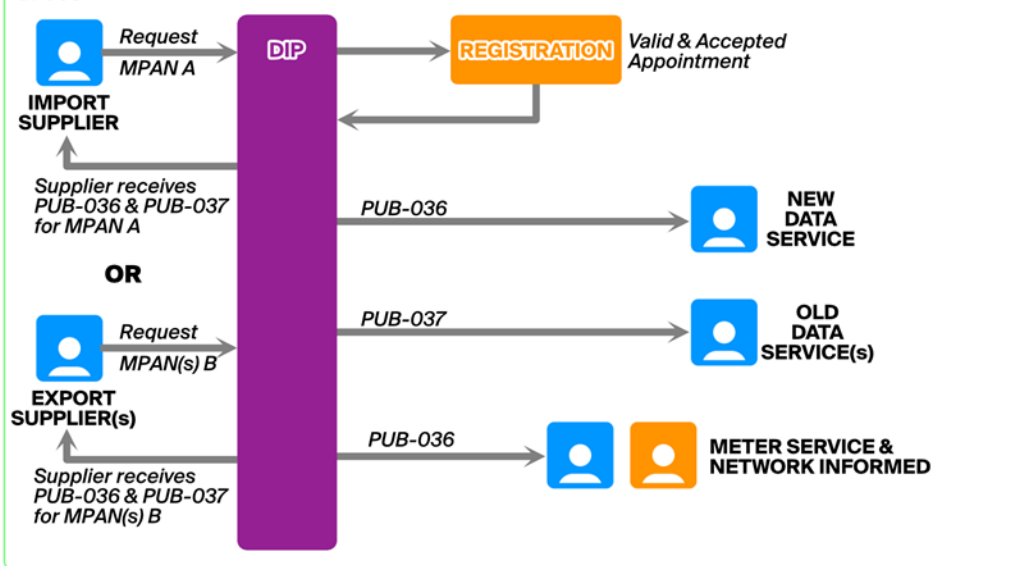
Request
MPAN A

IMPORT SUPPLIER

DIP

REGISTRATION

Valid & Accepted Appointment

Supplier receives PUB-036 & PUB-037 for MPAN A

PUB-036

NEW DATA SERVICE

OR

Request
MPAN(s) B

PUB-037

OLD DATA SERVICE(s)

EXPORT SUPPLIER(s)

PUB-036

METER SERVICE & NETWORK INFORMED

Supplier receives PUB-036 & PUB-037 for MPAN(s) B